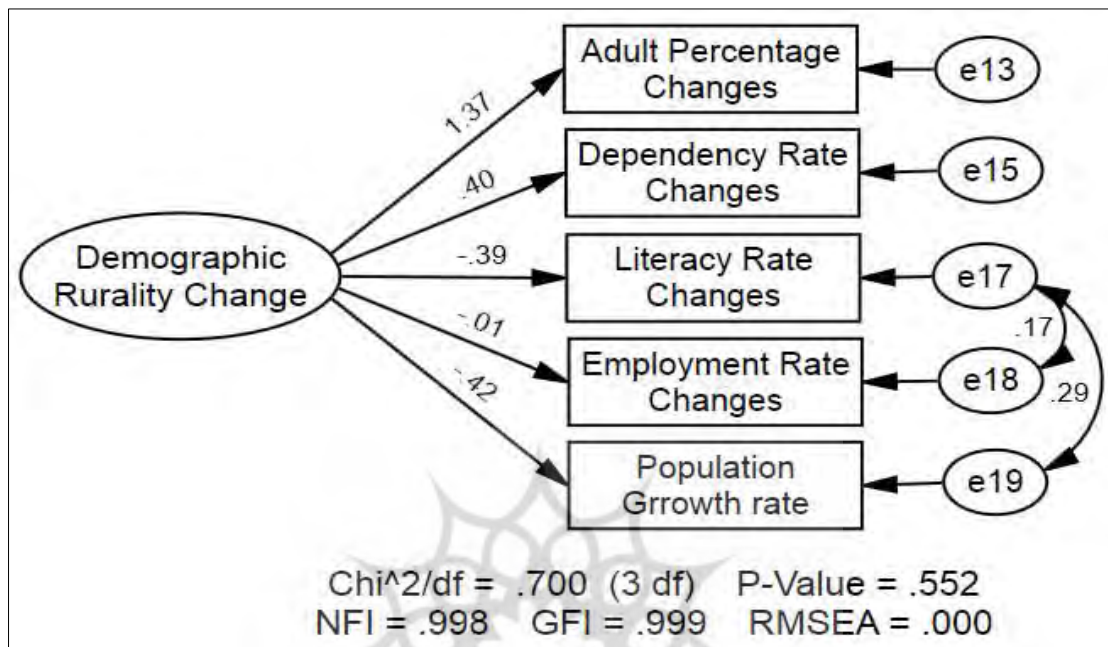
Demographic Rurality Change

1.37

.40

-.39

-.01

-.42

Adult Percentage Changes

Dependency Rate Changes

Literacy Rate Changes

Employment Rate Changes

Population Grrowth rate

e13

e15

e17

e18

e19

.17

.29

Chi^2/df = .700 (3 df) P-Value = .552
NFI = .998 GFI = .999 RMSEA = .000